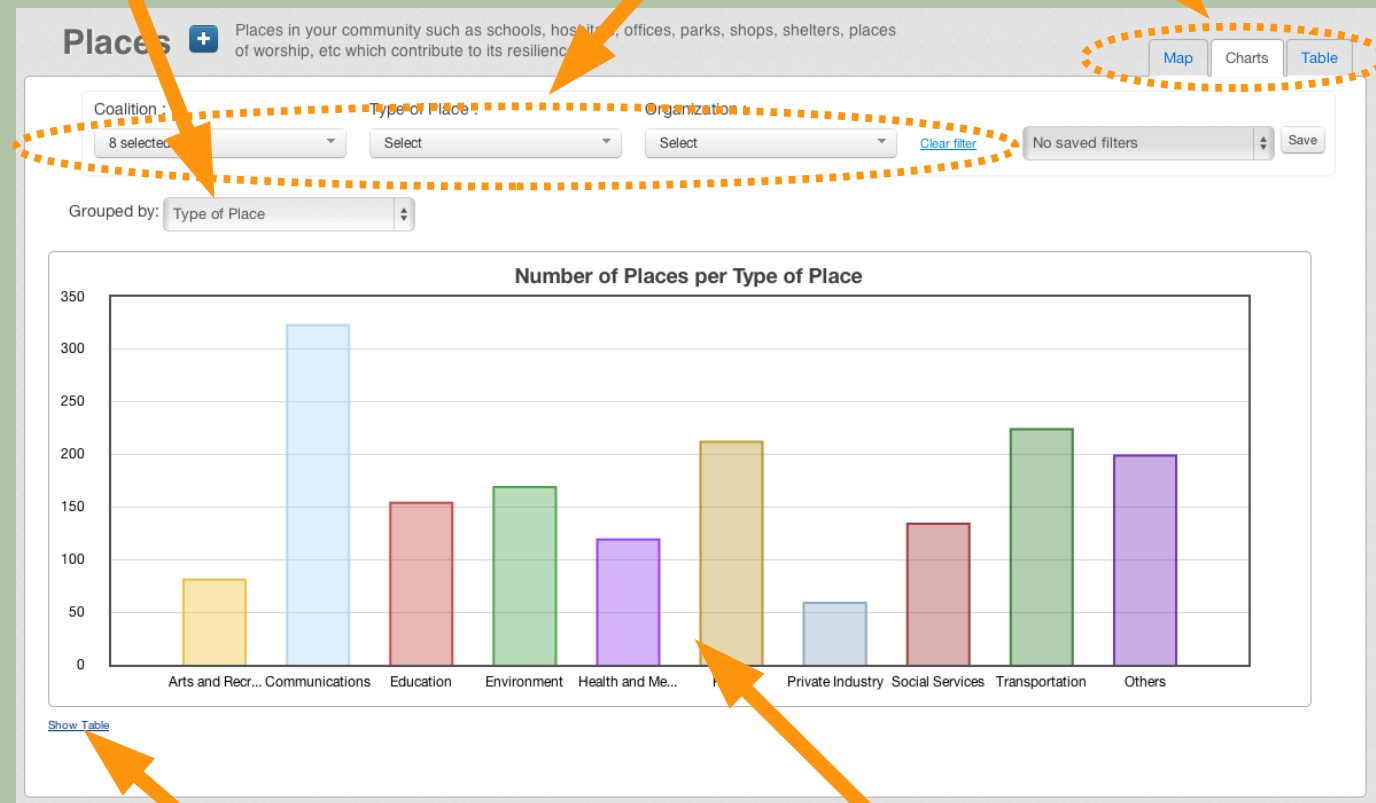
Places

Places in your community such as schools, hos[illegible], offices, parks, shops, shelters, places of worship, etc which contribute to its resilienc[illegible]

Map | Charts | Table

Coalition :
8 selected

Type of Place :
Select

Organization :
Select

Clear filter

No saved filters

Save

Grouped by: Type of Place

Number of Places per Type of Place

350
300
250
200
150
100
50
0

Arts and Recr... Communications Education Environment Health and Me... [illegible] Private Industry Social Services Transportation Others

Show Table